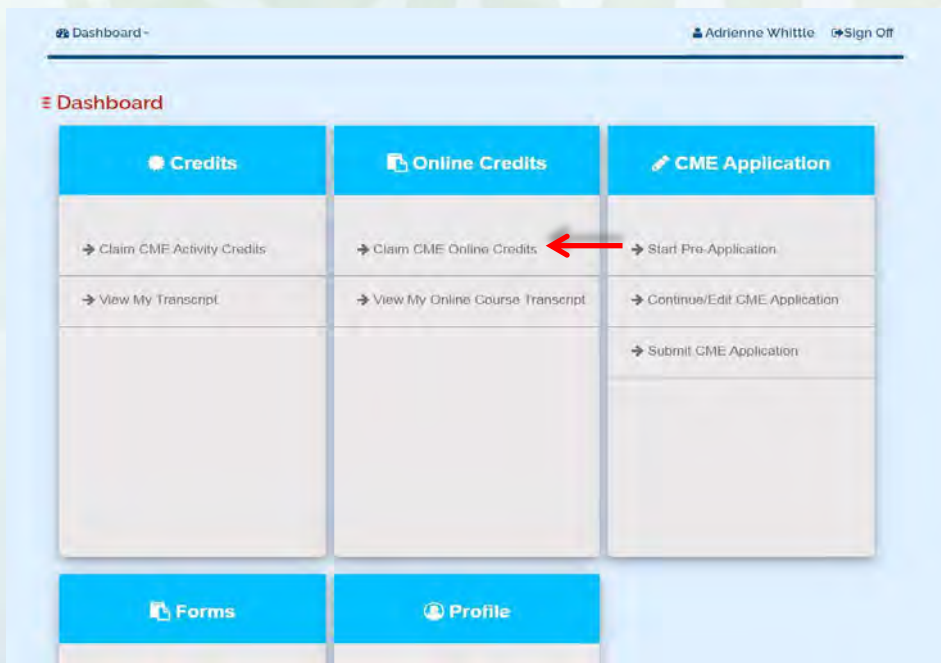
Dashboard ~

Adrienne Whittle Sign Off

Dashboard

Credits

Claim CME Activity Credits

View My Transcript

Online Credits

Claim CME Online Credits

View My Online Course Transcript

CME Application

Start Pre-Application

Continue/Edit CME Application

Submit CME Application

Forms

Profile